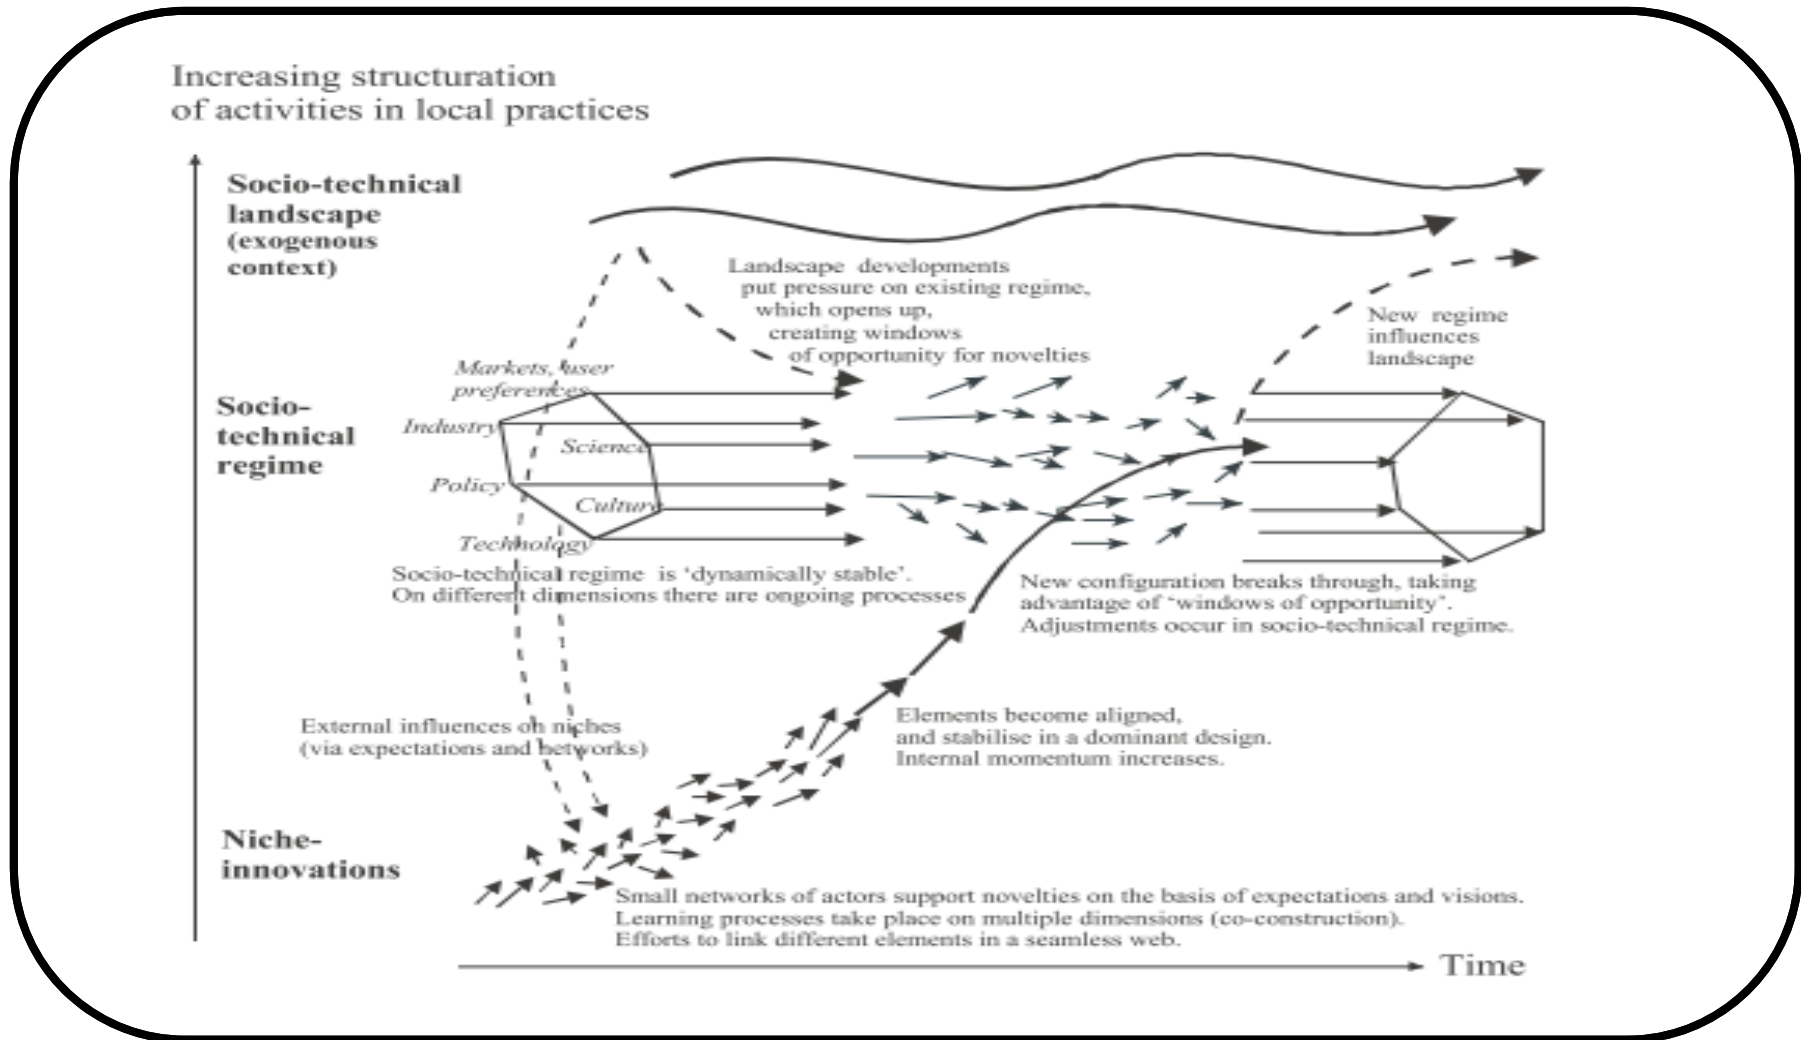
Increasing structuration of activities in local practices

Socio-technical landscape (exogenous context)

Landscape developments put pressure on existing regime, which opens up, creating windows of opportunity for novelties

New regime influences landscape

Socio-technical regime

Markets, user preferences

Industry

Science

Policy

Culture

Technology

Socio-technical regime is 'dynamically stable'. On different dimensions there are ongoing processes

New configuration breaks through, taking advantage of 'windows of opportunity'. Adjustments occur in socio-technical regime.

External influences on niches (via expectations and networks)

Elements become aligned, and stabilise in a dominant design. Internal momentum increases.

Niche-innovations

Small networks of actors support novelties on the basis of expectations and visions. Learning processes take place on multiple dimensions (co-construction). Efforts to link different elements in a seamless web.

Time